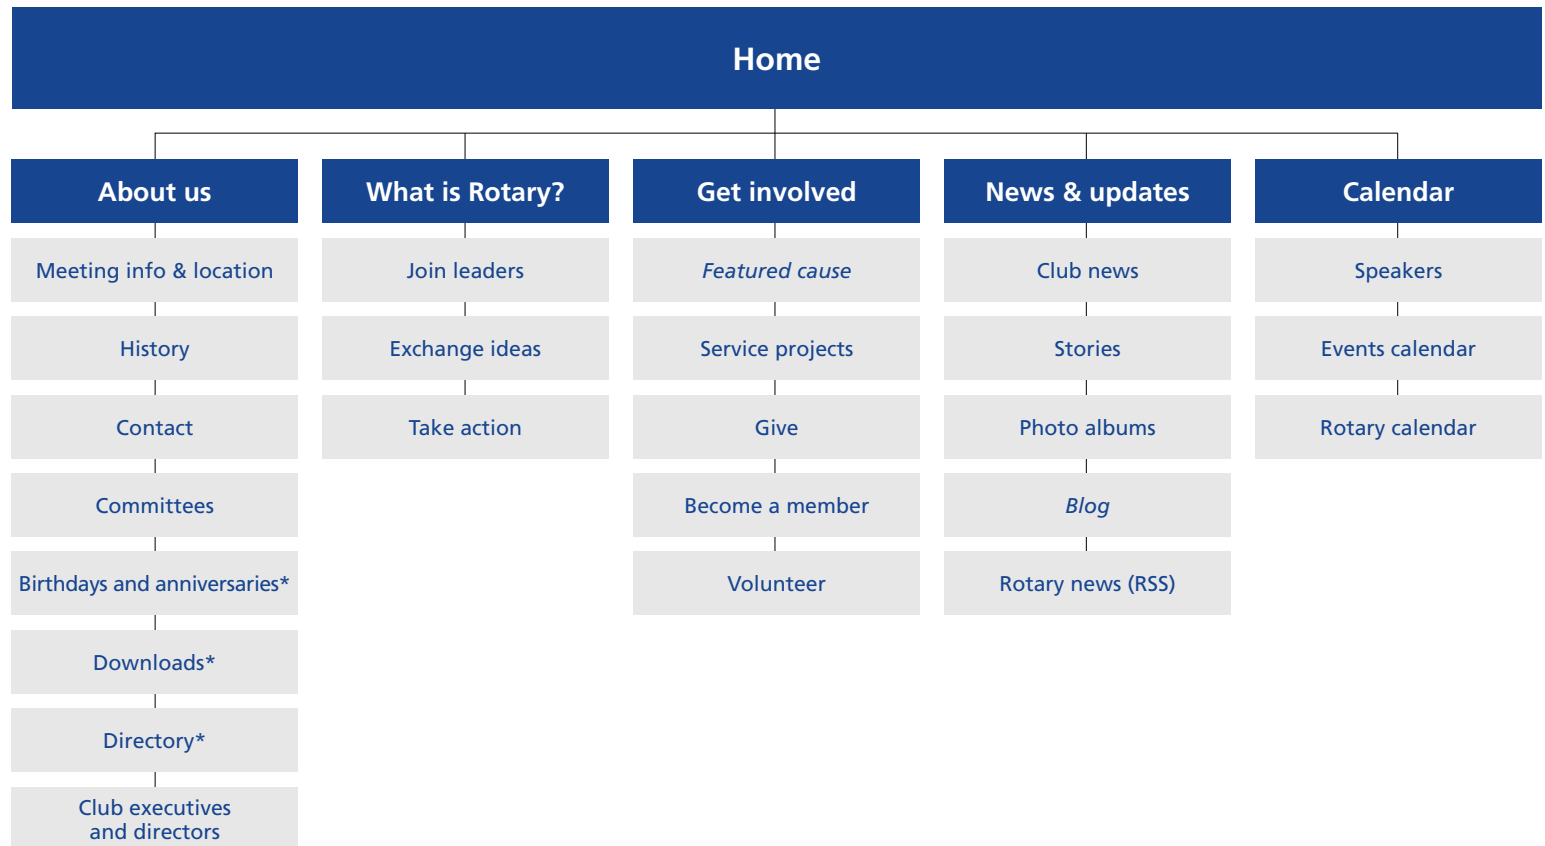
Home

About us

Meeting info & location

History

Contact

Committees

Birthdays and anniversaries*

Downloads*

Directory*

Club executives and directors

What is Rotary?

Join leaders

Exchange ideas

Take action

Get involved

*Featured cause*

Service projects

Give

Become a member

Volunteer

News & updates

Club news

Stories

Photo albums

*Blog*

Rotary news (RSS)

Calendar

Speakers

Events calendar

Rotary calendar